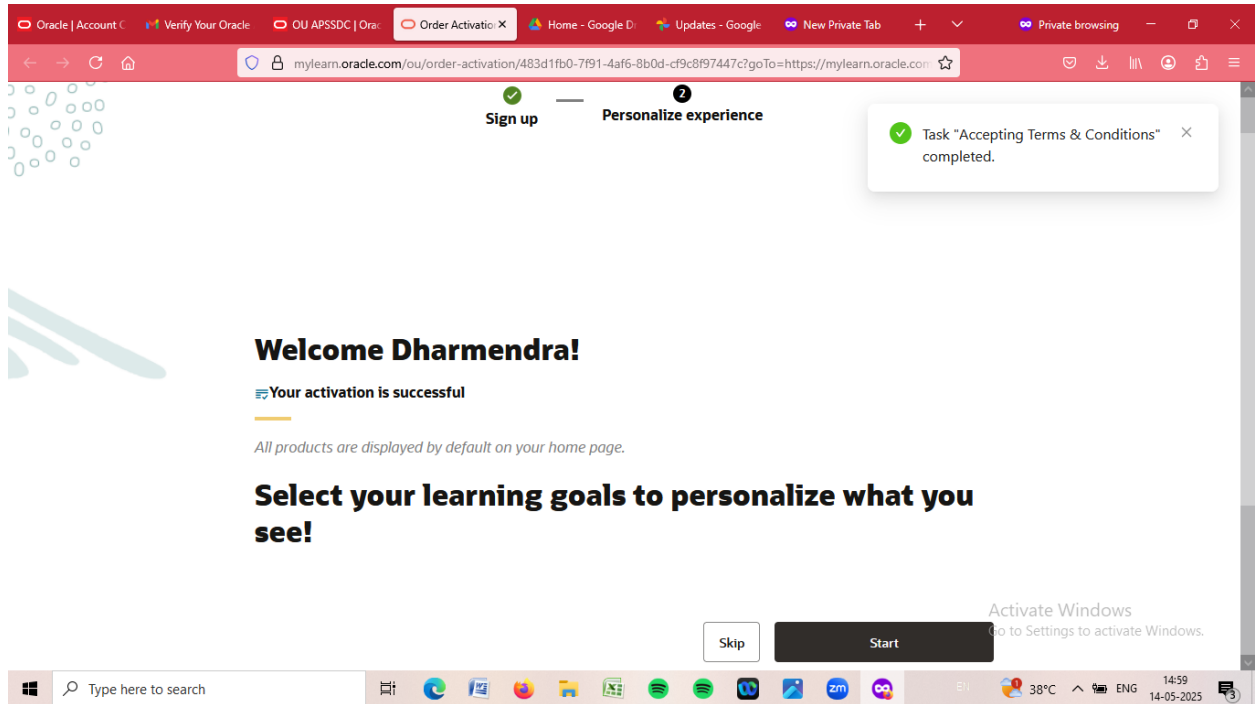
Oracle | Account C
Verify Your Oracle
OU APSSDC | Orac
Order Activatio
Home - Google D
Updates - Google
New Private Tab
Private browsing

mylearn.oracle.com/ou/order-activation/483d1fb0-7f91-4af6-8b0d-cf9c8f97447c?goTo=https://mylearn.oracle.com

Sign up
2
Personalize experience

Task "Accepting Terms & Conditions" completed.

Welcome Dharmendra!

Your activation is successful

All products are displayed by default on your home page.

Select your learning goals to personalize what you see!

Skip
Start

Activate Windows
Go to Settings to activate Windows.

Type here to search
38°C
ENG
14:59
14-05-2025
3